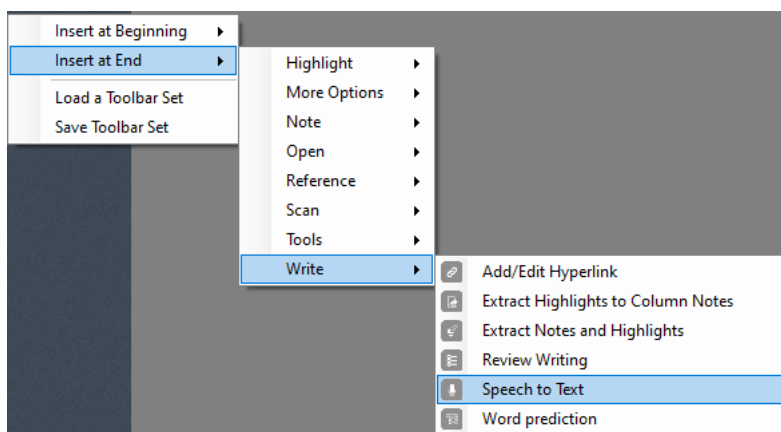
Insert at Beginning
Insert at End
Load a Toolbar Set
Save Toolbar Set

Highlight
More Options
Note
Open
Reference
Scan
Tools
Write

Add/Edit Hyperlink
Extract Highlights to Column Notes
Extract Notes and Highlights
Review Writing
Speech to Text
Word prediction